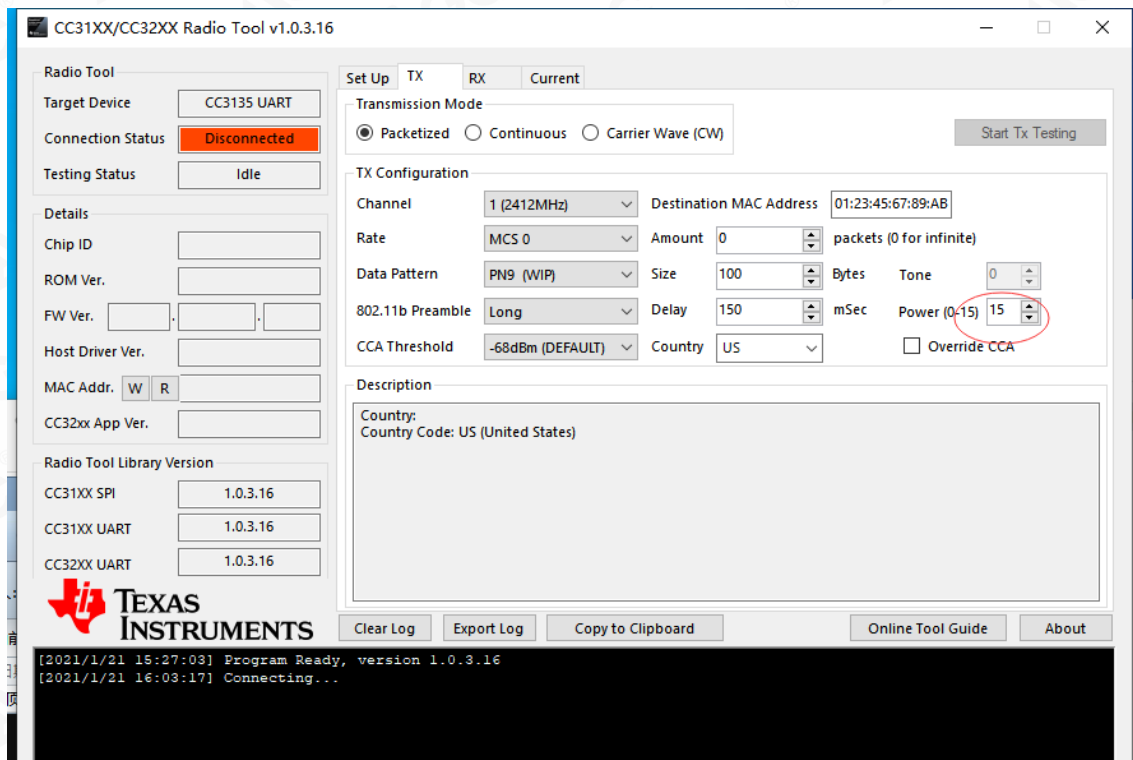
CC31XX/CC32XX Radio Tool v1.0.3.16

Radio Tool
Target Device CC3135 UART
Connection Status Disconnected
Testing Status Idle

Details
Chip ID
ROM Ver.
FW Ver. . .
Host Driver Ver.
MAC Addr. W R
CC32xx App Ver.

Radio Tool Library Version
CC31XX SPI 1.0.3.16
CC31XX UART 1.0.3.16
CC32XX UART 1.0.3.16

TEXAS INSTRUMENTS

Set Up TX RX Current

Transmission Mode
Packetized Continuous Carrier Wave (CW)

Start Tx Testing

TX Configuration
Channel 1 (2412MHz)
Destination MAC Address 01:23:45:67:89:AB
Rate MCS 0
Amount 0 packets (0 for infinite)
Data Pattern PN9 (WIP)
Size 100 Bytes
Tone 0
802.11b Preamble Long
Delay 150 mSec
Power (0-15) 15
CCA Threshold -68dBm (DEFAULT)
Country US
Override CCA

Description
Country:
Country Code: US (United States)

Clear Log Export Log Copy to Clipboard Online Tool Guide About

[2021/1/21 15:27:03] Program Ready, version 1.0.3.16
[2021/1/21 16:03:17] Connecting...